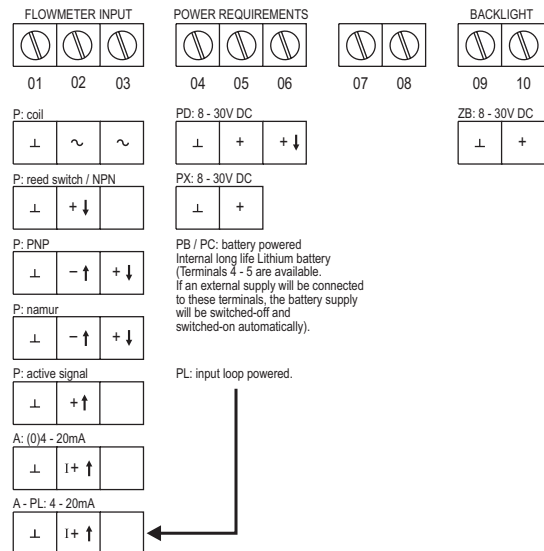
FLOWMETER INPUT

POWER REQUIREMENTS

BACKLIGHT

01 02 03 04 05 06 07 08 09 10

P: coil

| ⊥ | ~ | ~ |
|---|---|---|

PD: 8 - 30V DC

| ⊥ | + | +↓ |
|---|---|---|

ZB: 8 - 30V DC

| ⊥ | + |
|---|---|

P: reed switch / NPN

| ⊥ | +↓ | |
|---|---|---|

PX: 8 - 30V DC

| ⊥ | + |
|---|---|

P: PNP

| ⊥ | −↑ | +↓ |
|---|---|---|

PB / PC: battery powered Internal long life Lithium battery (Terminals 4 - 5 are available. If an external supply will be connected to these terminals, the battery supply will be switched-off and switched-on automatically).

P: namur

| ⊥ | −↑ | +↓ |
|---|---|---|

P: active signal

| ⊥ | +↑ | |
|---|---|---|

PL: input loop powered.

A: (0)4 - 20mA

| ⊥ | I+↑ | |
|---|---|---|

A - PL: 4 - 20mA

| ⊥ | I+↑ | |
|---|---|---|